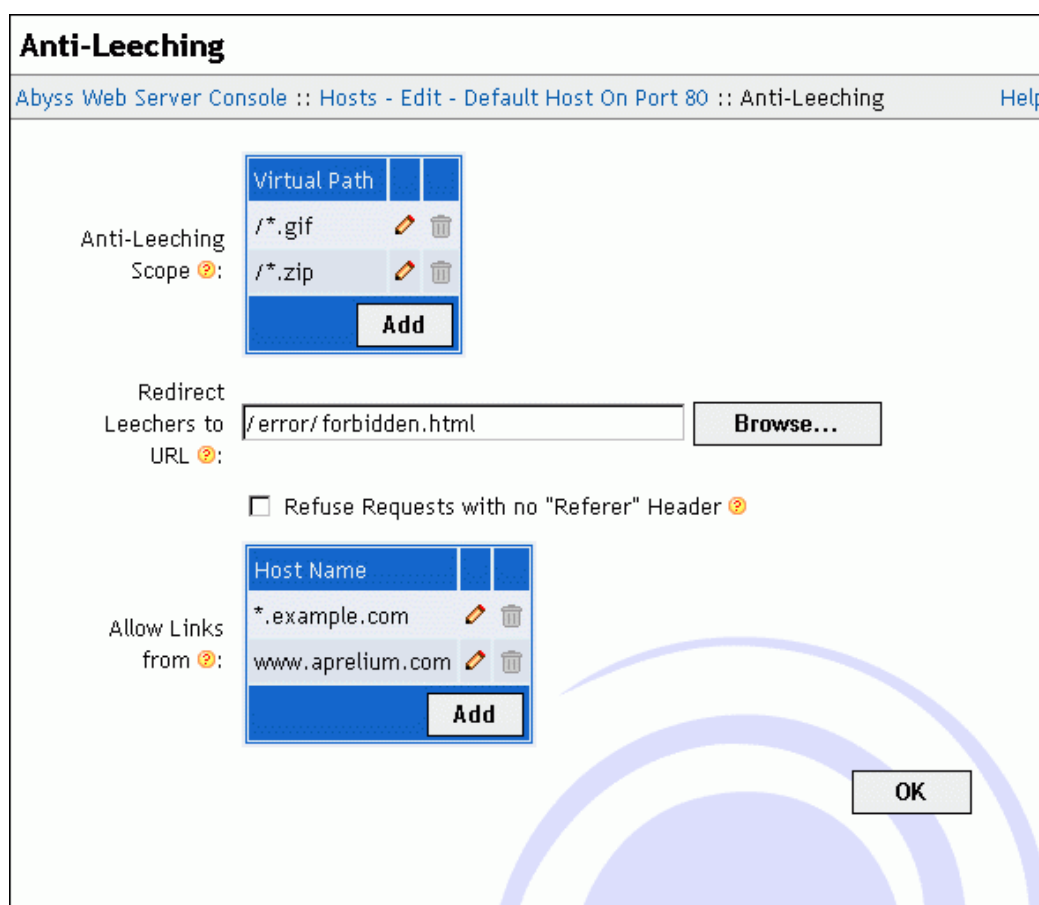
Anti-Leeching

Abyss Web Server Console :: Hosts - Edit - Default Host On Port 80 :: Anti-Leeching

Help

Anti-Leeching Scope:

| Virtual Path | | |
|---|---|---|
| /*.gif | | |
| /*.zip | | |

Add

Redirect Leechers to URL:

/error/forbidden.html

Browse...

Refuse Requests with no "Referer" Header

Allow Links from:

| Host Name | | |
|---|---|---|
| *.example.com | | |
| www.aprelium.com | | |

Add

OK